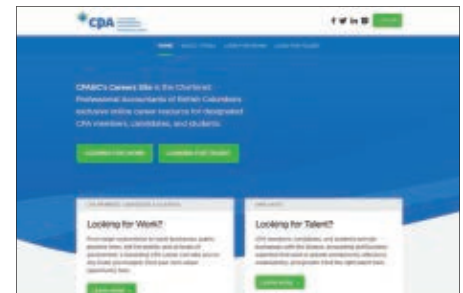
CPA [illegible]

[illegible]

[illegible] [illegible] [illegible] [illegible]

CPABC's Careers Site is the Chartered Professional Accountants of British Columbia's exclusive online career resource for designated CPA members, candidates, and students.

Looking for Work? Looking for Talent?

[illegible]

Looking for Work?

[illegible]

Learn more

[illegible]

Looking for Talent?

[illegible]

Learn more